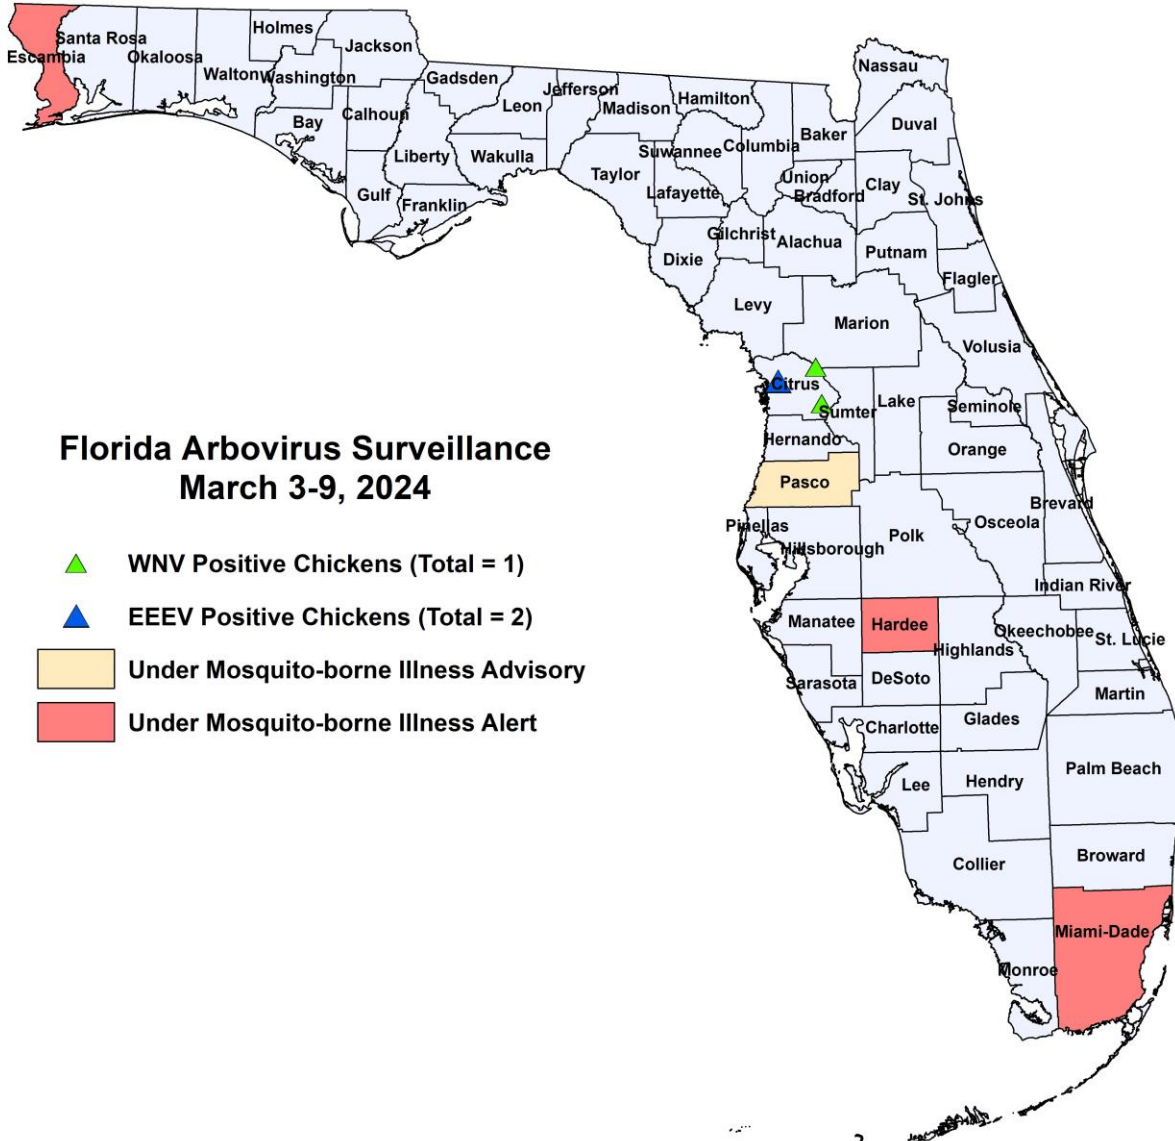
Escambia
Santa Rosa
Okaloosa
Holmes
Jackson
Walton
Washington
Bay
Calhoun
Gadsden
Leon
Jefferson
Madison
Hamilton
Nassau
Duval
Baker
Columbia
Suwannee
Liberty
Wakulla
Gulf
Franklin
Taylor
Lafayette
Union
Bradford
Clay
St. Johns
Gilchrist
Alachua
Putnam
Dixie
Flagler
Levy
Marion
Volusia
Citrus
Sumter
Lake
Seminole
Hernando
Orange
Pasco
Brevard
Pinellas
Hillsborough
Polk
Osceola
Indian River
Manatee
Hardee
Okeechobee
St. Lucie
Highlands
Sarasota
DeSoto
Martin
Charlotte
Glades
Lee
Hendry
Palm Beach
Broward
Collier
Miami-Dade
Monroe

Florida Arbovirus Surveillance
March 3-9, 2024

WNV Positive Chickens (Total = 1)
EEEV Positive Chickens (Total = 2)
Under Mosquito-borne Illness Advisory
Under Mosquito-borne Illness Alert